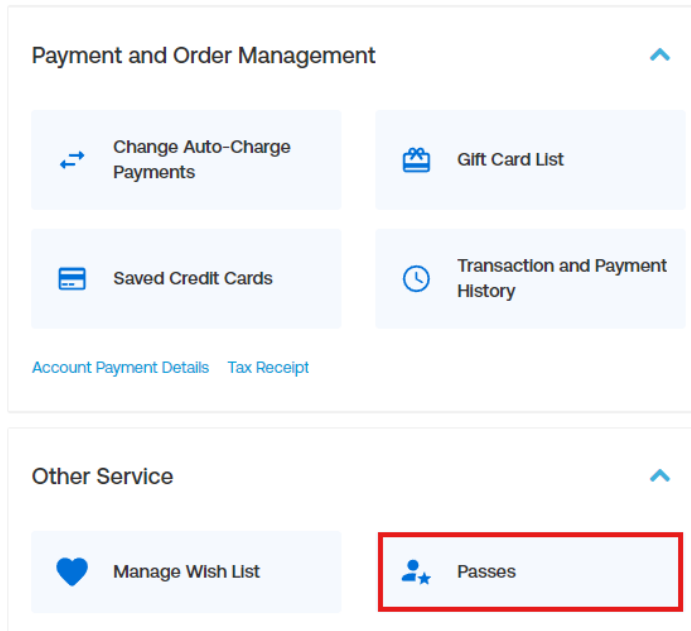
Payment and Order Management

Change Auto-Charge Payments

Gift Card List

Saved Credit Cards

Transaction and Payment History

Account Payment Details Tax Receipt

Other Service

Manage Wish List

Passes